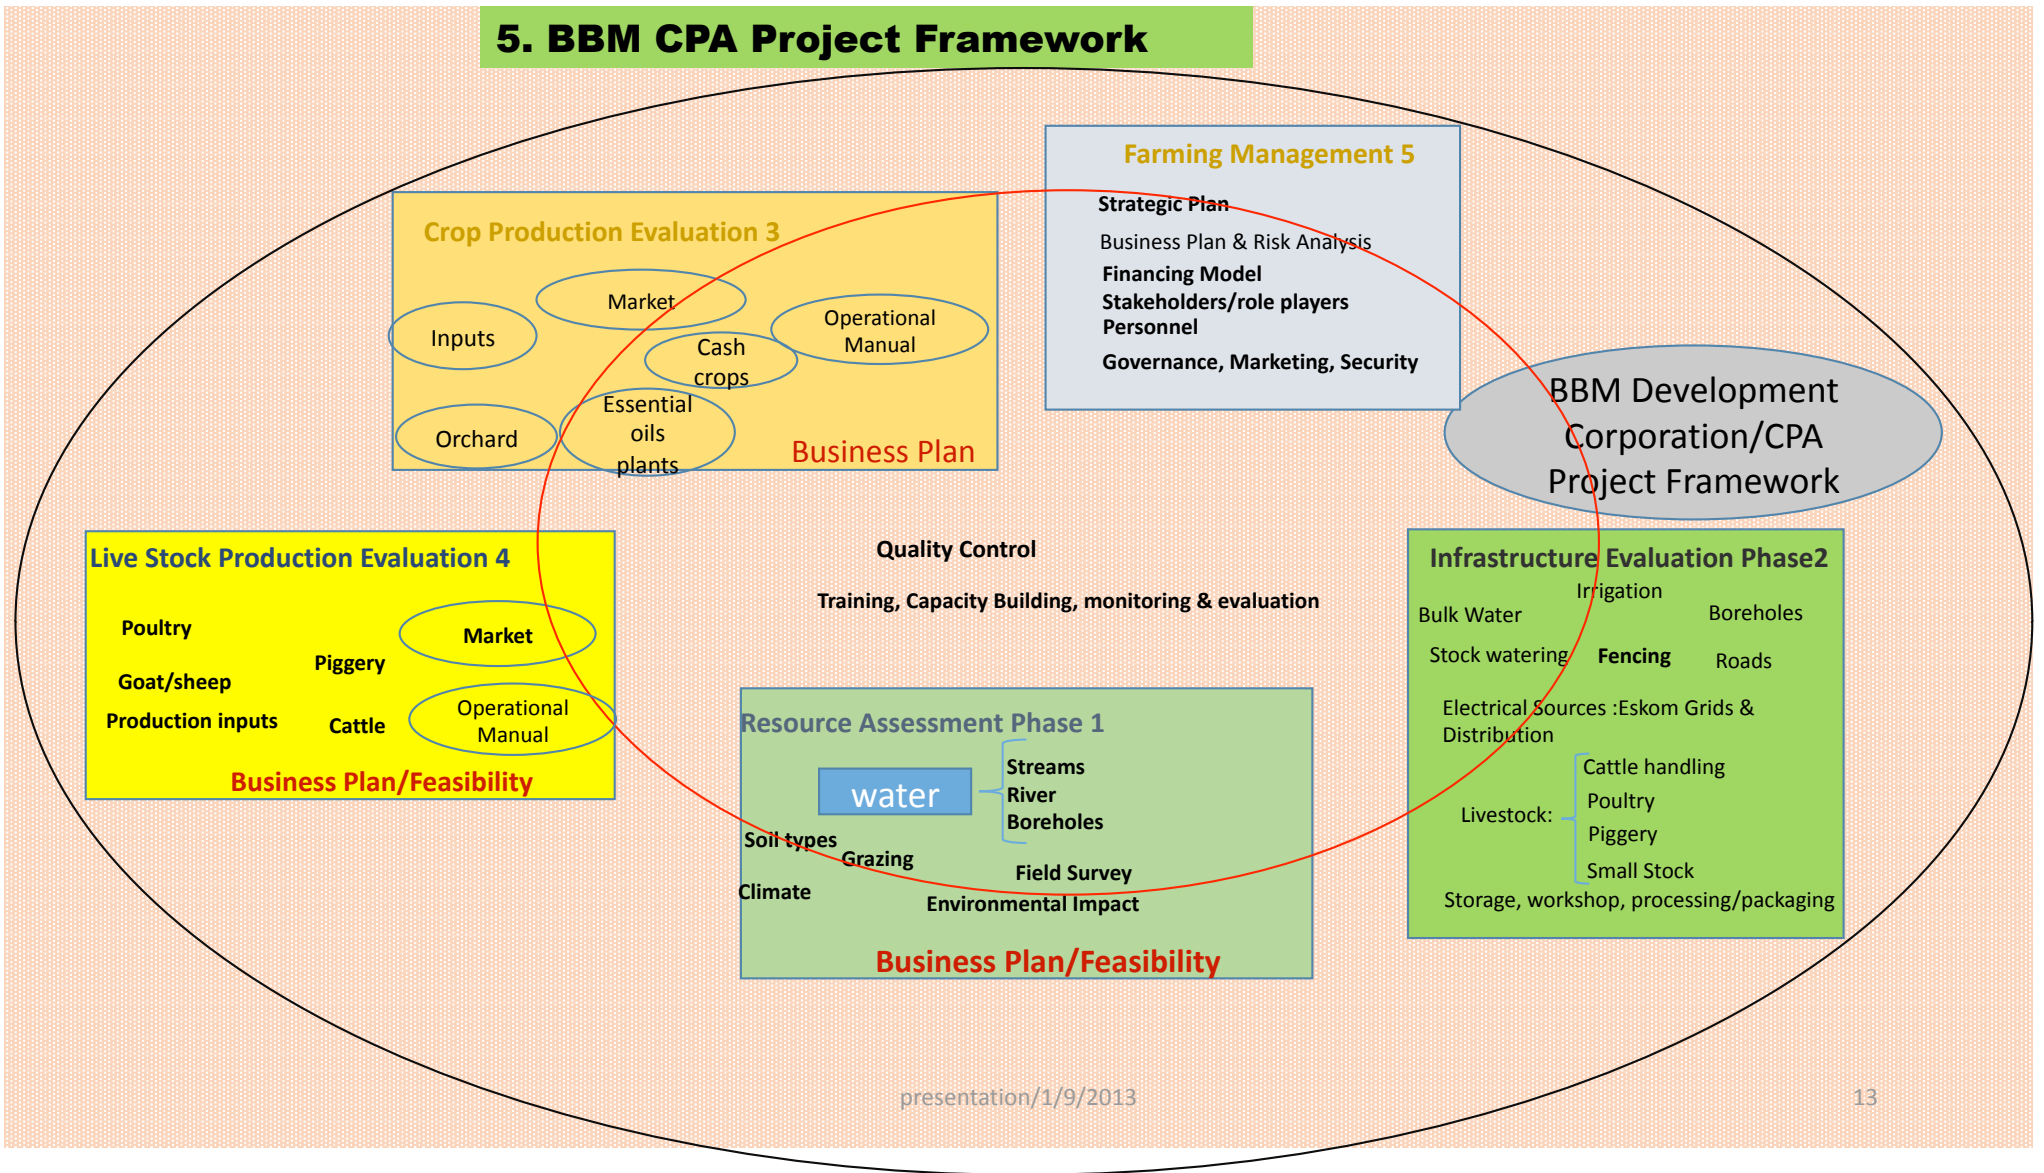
5. BBM CPA Project Framework

Farming Management 5

Strategic Plan

Business Plan & Risk Analysis

Financing Model
Stakeholders/role players
Personnel

Governance, Marketing, Security

Crop Production Evaluation 3

Market

Inputs

Operational Manual

Cash crops

Essential oils plants

Orchard

Business Plan

BBM Development Corporation/CPA Project Framework

Live Stock Production Evaluation 4

Poultry

Market

Piggery

Goat/sheep

Production inputs

Cattle

Operational Manual

Business Plan/Feasibility

Quality Control

Training, Capacity Building, monitoring & evaluation

Infrastructure Evaluation Phase2

Irrigation

Bulk Water

Boreholes

Stock watering

Fencing

Roads

Electrical Sources :Eskom Grids & Distribution

Livestock:

Cattle handling
Poultry
Piggery
Small Stock

Storage, workshop, processing/packaging

Resource Assessment Phase 1

water

Streams
River
Boreholes

Soil types

Grazing

Field Survey

Climate

Environmental Impact

Business Plan/Feasibility

presentation/1/9/2013

13